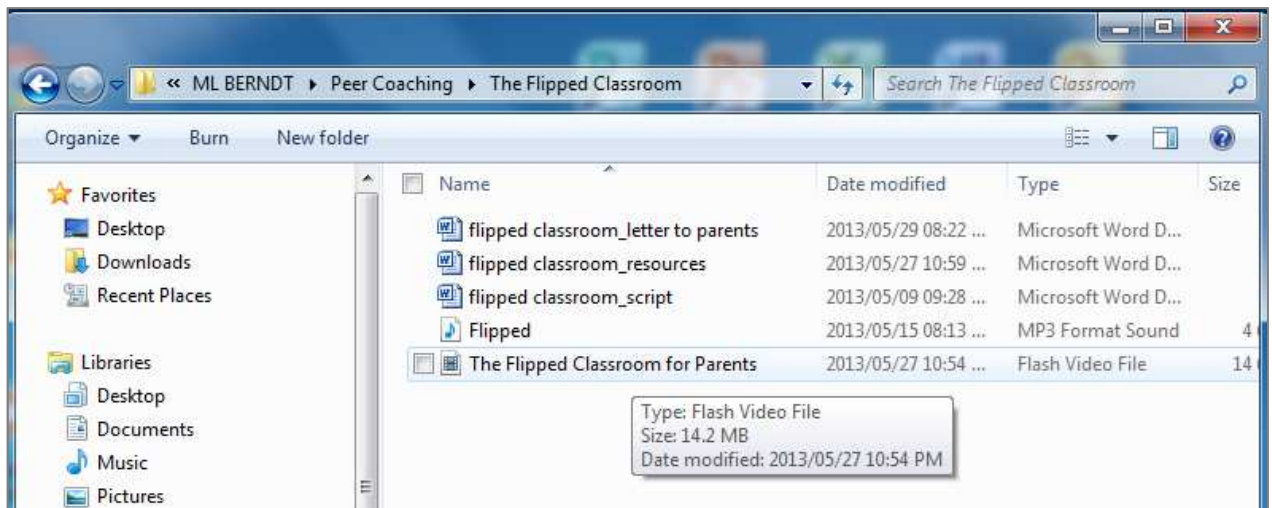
« ML BERNDT ▸ Peer Coaching ▸ The Flipped Classroom

Search The Flipped Classroom

Organize ▾ Burn New folder

Favorites
Desktop
Downloads
Recent Places

Libraries
Desktop
Documents
Music
Pictures

| Name | Date modified | Type | Size |
|---|---|---|---|
| flipped classroom_letter to parents | 2013/05/29 08:22 ... | Microsoft Word D... | |
| flipped classroom_resources | 2013/05/27 10:59 ... | Microsoft Word D... | |
| flipped classroom_script | 2013/05/09 09:28 ... | Microsoft Word D... | |
| Flipped | 2013/05/15 08:13 ... | MP3 Format Sound | 4 |
| The Flipped Classroom for Parents | 2013/05/27 10:54 ... | Flash Video File | 14 |

Type: Flash Video File
Size: 14.2 MB
Date modified: 2013/05/27 10:54 PM